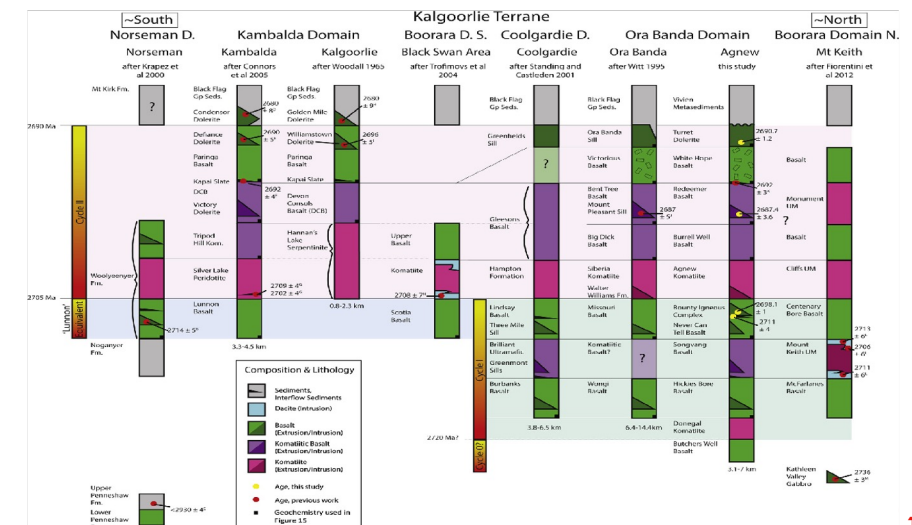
Kalgoorlie Terrane

~South
Norseman D.
Norseman
after Krapez et al 2000

Kambalda Domain
Kambalda
after Connors et al 2005

Kalgoorlie
after Woodall 1965

Boorara D. S.
Black Swan Area
after Trofimovs et al 2004

Coolgardie D.
Coolgardie
after Standing and Castleden 2001

Ora Banda Domain
Ora Banda
after Witt 1995

Agnew
this study

~North
Boorara Domain N.
Mt Keith
after Fiorentini et al 2012

2690 Ma
2705 Ma
Cycle II
"Lunnon" Equivalent
Cycle I
Cycle 0?

Mt Kirk Fm.
?
Woolyeenyer Fm.
2714 ± 5⁶
Noganyer Fm.
Upper Penneshaw Fm.
Lower Penneshaw
<2930 ± 4⁶

Black Flag Gp Seds.
Condenser Dolerite
2680 ± 8⁶
Defiance Dolerite
2690 ± 3⁶
Paringa Basalt
Kapai Slate
DCB
Victory Dolerite
2692 ± 4⁶
Tripod Hill Kom.
Silver Lake Peridotite
2709 ± 4⁶
2702 ± 4⁶
Lunnon Basalt
3.3-4.5 km

Black Flag Gp Seds.
Golden Mile Dolerite
2680 ± 9⁶
Williamstown Dolerite
2696 ± 3⁶
Paringa Basalt
Kapai Slate
Devon Consols Basalt (DCB)
Hannan's Lake Serpentinite
0.8-2.3 km

Upper Basalt
Komatiite
2708 ± 7⁶
Scotia Basalt
2720 Ma?

Black Flag Gp Seds.
Greenfields Sill
?
Gleesons Basalt
Hampton Formation
Lindsay Basalt
Three Mile Sill
Brilliant Ultramafic
Greenmount Sills
Burbanks Basalt
3.8-6.5 km

Black Flag Gp Seds.
Ora Banda Sill
Victorious Basalt
Bent Tree Basalt
Mount Pleasant Sill
2687 ± 5⁶
Big Dick Basalt
Siberia Komatiite
Walter Williams Fm.
Missouri Basalt
Komatiitic Basalt?
?
Wongi Basalt
6.4-14.4 km

Vivien Metasediments
Turret Dolerite
2690.7 ± 1.2
White Hope Basalt
Redeemer Basalt
2692 ± 3⁶
2687.4 ± 3.6
Burrell Well Basalt
Agnew Komatiite
Bounty Igneous Complex
2698.1 ± 1
Never Can Tell Basalt
2711 ± 4
Songvang Basalt
Hickies Bore Basalt
Donegal Komatiite
Butchers Well Basalt
3.1-7 km

Basalt
Monument UM
?
Basalt
Cliffs UM
Centenary Bore Basalt
2713 ± 6⁶
Mount Keith UM
2706 ± 7⁶
2711 ± 6⁶
McFarlanes Basalt
Kathleen Valley Gabbro
2736 ± 3⁶

Composition & Lithology
Sediments, Interflow Sediments
Dacite (Intrusion)
Basalt (Extrusion/Intrusion)
Komatiitic Basalt (Extrusion/Intrusion)
Komatiite (Extrusion/Intrusion)
Age, this study
Age, previous work
Geochemistry used in Figure 15